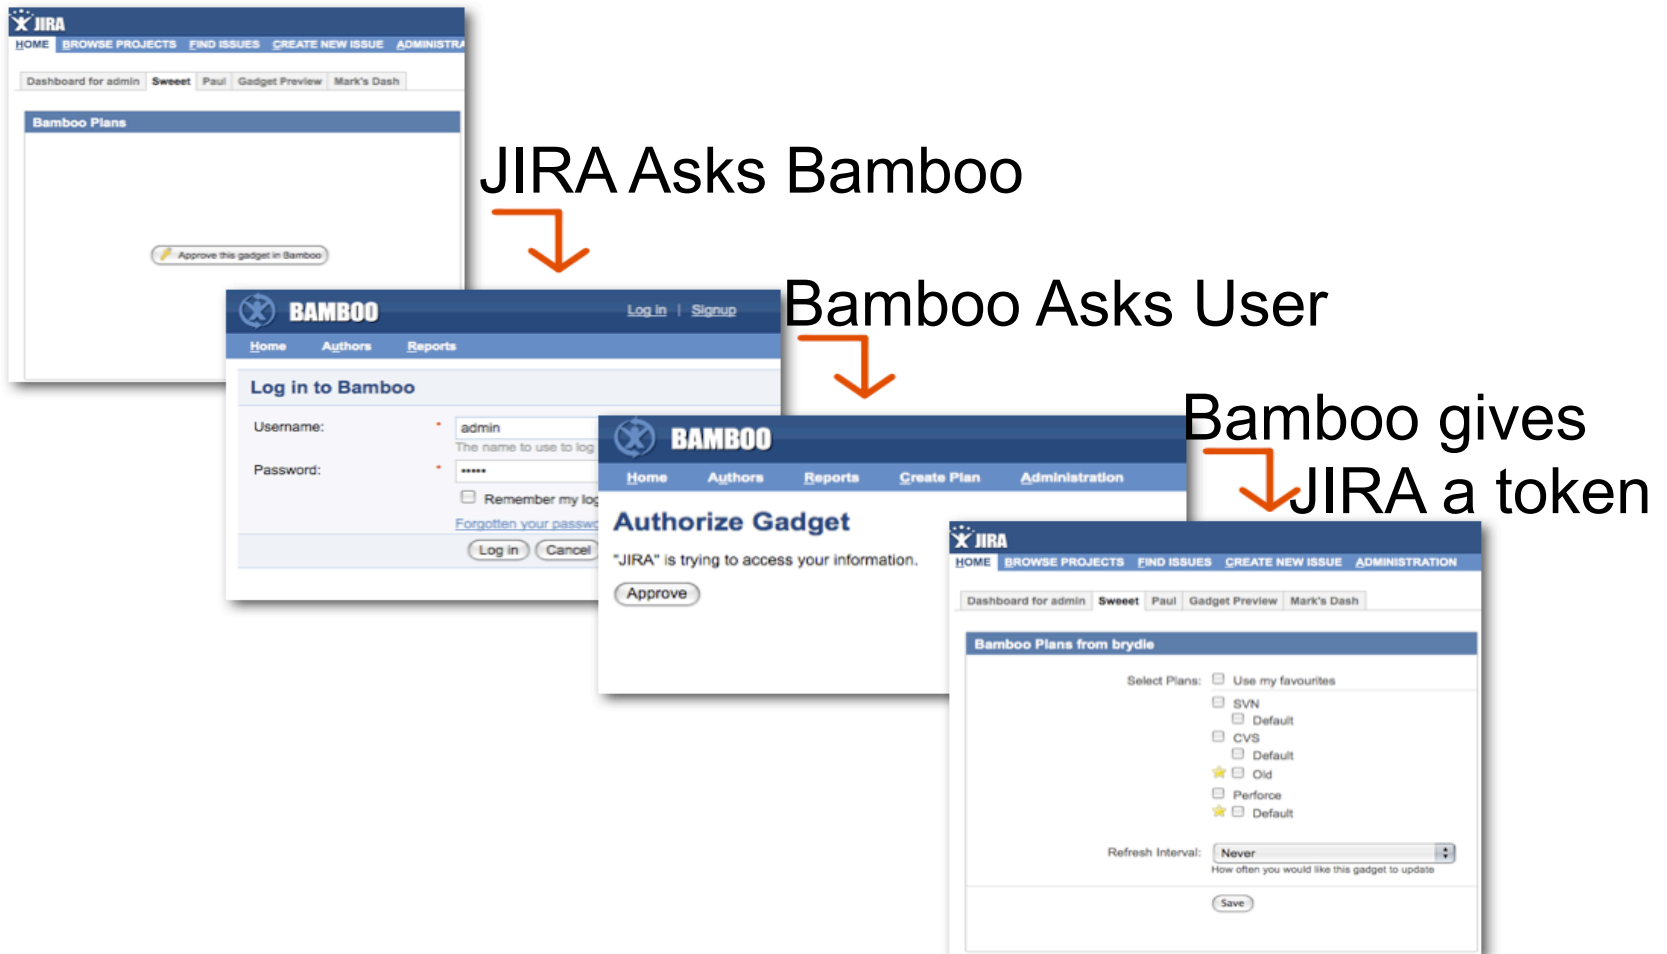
JIRA
HOME BROWSE PROJECTS FIND ISSUES CREATE NEW ISSUE ADMINISTRA

Dashboard for admin | Sweeet | Paul | Gadget Preview | Mark's Dash

Bamboo Plans

Approve this gadget in Bamboo

JIRA Asks Bamboo

BAMBOO
Log in | Signup
Home Authors Reports

Log in to Bamboo

Username: * admin
The name to use to log
Password: * •••••
Remember my log
Forgotten your passw
Log in Cancel

Bamboo Asks User

BAMBOO
Home Authors Reports Create Plan Administration

Authorize Gadget

"JIRA" is trying to access your information.

Approve

Bamboo gives JIRA a token

JIRA
HOME BROWSE PROJECTS FIND ISSUES CREATE NEW ISSUE ADMINISTRATION

Dashboard for admin | Sweeet | Paul | Gadget Preview | Mark's Dash

Bamboo Plans from brydie

Select Plans: Use my favourites
SVN
Default
CVS
Default
Old
Perforce
Default

Refresh Interval: Never
How often you would like this gadget to update

Save